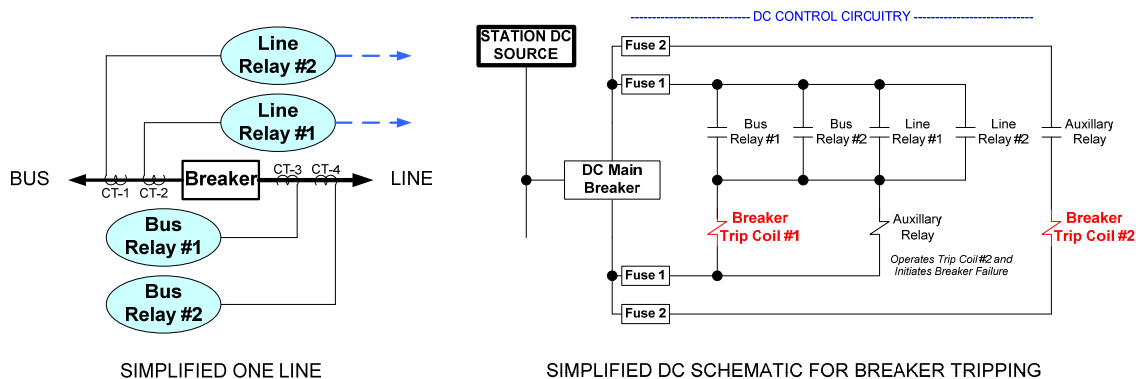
Line Relay #2

Line Relay #1

BUS

CT-1 CT-2

Breaker

CT-3 CT-4

LINE

Bus Relay #1

Bus Relay #2

SIMPLIFIED ONE LINE

---------------------------- DC CONTROL CIRCUITRY ----------------------------

STATION DC SOURCE

Fuse 2

Fuse 1

Bus Relay #1

Bus Relay #2

Line Relay #1

Line Relay #2

Auxillary Relay

DC Main Breaker

Breaker Trip Coil #1

Auxillary Relay

Breaker Trip Coil #2

Operates Trip Coil #2 and Initiates Breaker Failure

Fuse 1

Fuse 2

SIMPLIFIED DC SCHEMATIC FOR BREAKER TRIPPING